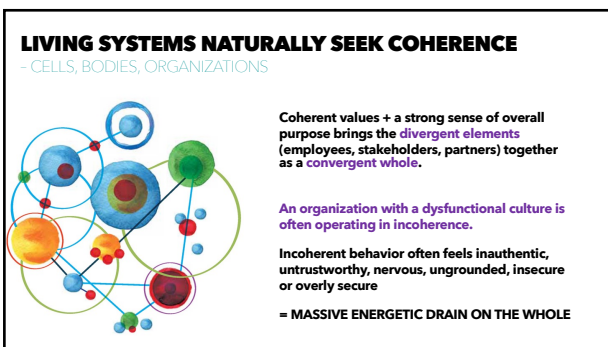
LIVING SYSTEMS NATURALLY SEEK COHERENCE
– CELLS, BODIES, ORGANIZATIONS

Coherent values + a strong sense of overall purpose brings the divergent elements (employees, stakeholders, partners) together as a convergent whole.

An organization with a dysfunctional culture is often operating in incoherence.

Incoherent behavior often feels inauthentic, untrustworthy, nervous, ungrounded, insecure or overly secure

= MASSIVE ENERGETIC DRAIN ON THE WHOLE